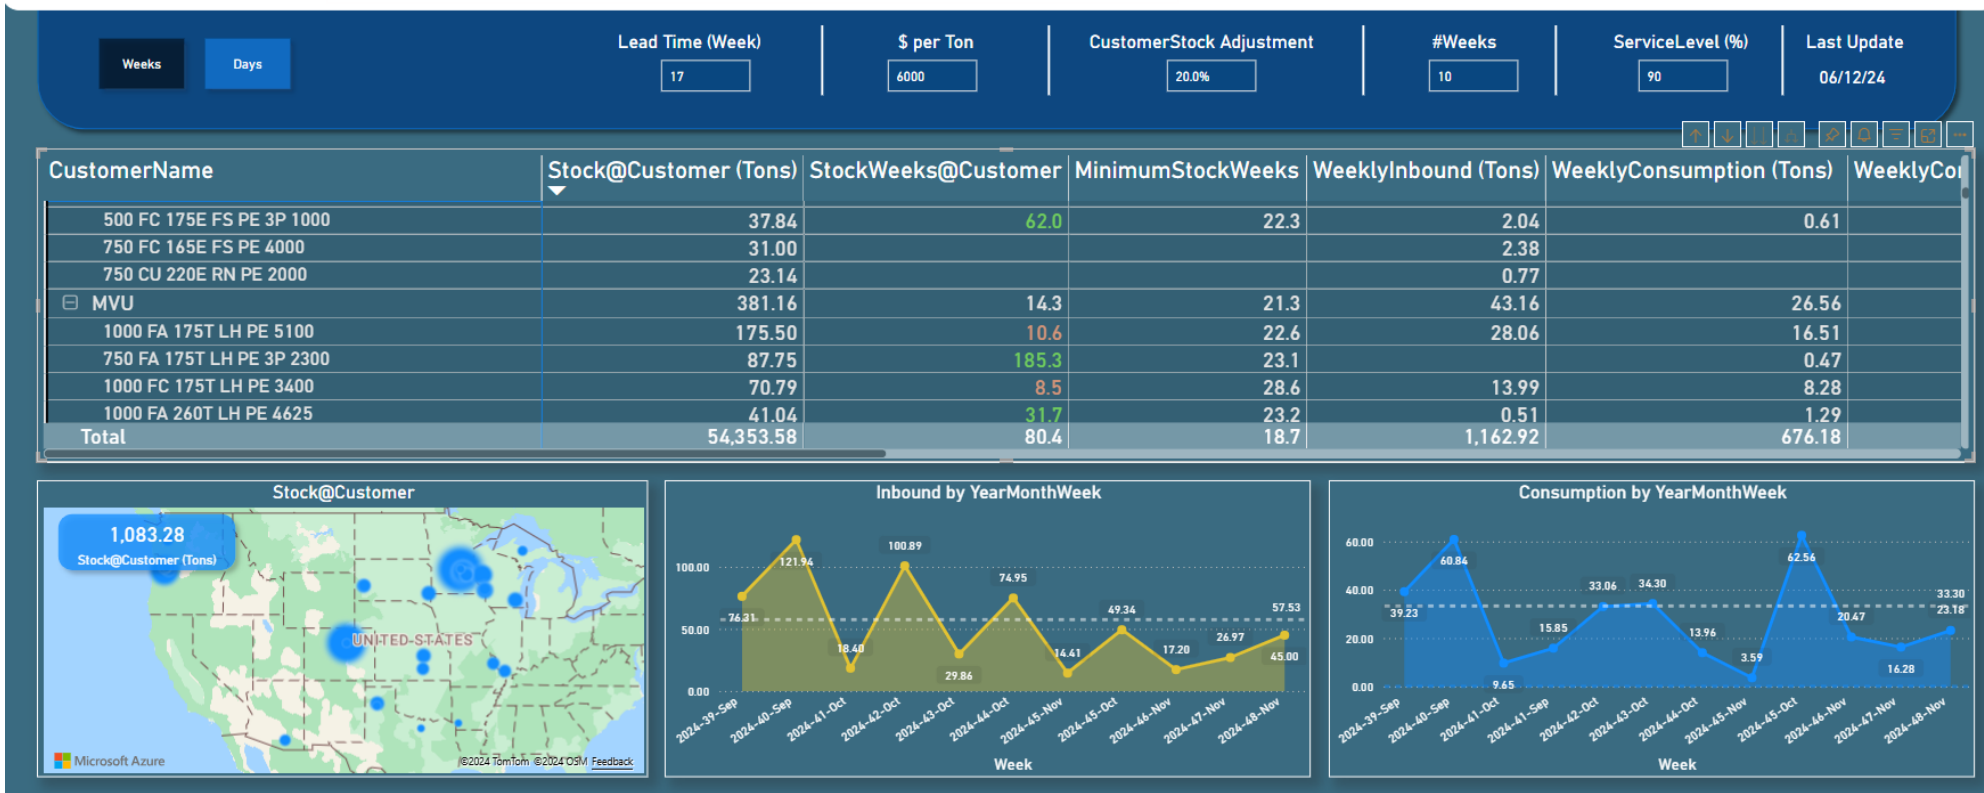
Weeks Days

Lead Time (Week) 17

$ per Ton 6000

CustomerStock Adjustment 20.0%

#Weeks 10

ServiceLevel (%) 90

Last Update 06/12/24

| CustomerName | Stock@Customer (Tons) | StockWeeks@Customer | MinimumStockWeeks | WeeklyInbound (Tons) | WeeklyConsumption (Tons) | WeeklyCo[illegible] |
|---|---|---|---|---|---|---|
| 500 FC 175E FS PE 3P 1000 | 37.84 | 62.0 | 22.3 | 2.04 | 0.61 | |
| 750 FC 165E FS PE 4000 | 31.00 | | | 2.38 | | |
| 750 CU 220E RN PE 2000 | 23.14 | | | 0.77 | | |
| ⊟ MVU | 381.16 | 14.3 | 21.3 | 43.16 | 26.56 | |
| 1000 FA 175T LH PE 5100 | 175.50 | 10.6 | 22.6 | 28.06 | 16.51 | |
| 750 FA 175T LH PE 3P 2300 | 87.75 | 185.3 | 23.1 | | 0.47 | |
| 1000 FC 175T LH PE 3400 | 70.79 | 8.5 | 28.6 | 13.99 | 8.28 | |
| 1000 FA 260T LH PE 4625 | 41.04 | 31.7 | 23.2 | 0.51 | 1.29 | |
| Total | 54,353.58 | 80.4 | 18.7 | 1,162.92 | 676.18 | |

Stock@Customer

1,083.28
Stock@Customer (Tons)

UNITED STATES

Microsoft Azure
©2024 TomTom ©2024 OSM Feedback

Inbound by YearMonthWeek

100.00
50.00
0.00

76.31 121.94 18.40 100.89 29.86 74.95 14.41 49.34 17.20 26.97 57.53 45.00

2024-39-Sep 2024-40-Sep 2024-41-Oct 2024-42-Oct 2024-43-Oct 2024-44-Oct 2024-45-Nov 2024-45-Oct 2024-46-Nov 2024-47-Nov 2024-48-Nov

Week

Consumption by YearMonthWeek

60.00
40.00
20.00
0.00

39.23 60.84 9.65 15.85 33.06 34.30 13.96 3.59 62.56 20.47 16.28 33.30 23.18

2024-39-Sep 2024-40-Sep 2024-41-Oct 2024-41-Sep 2024-42-Oct 2024-43-Oct 2024-44-Oct 2024-45-Nov 2024-45-Oct 2024-46-Nov 2024-47-Nov 2024-48-Nov

Week